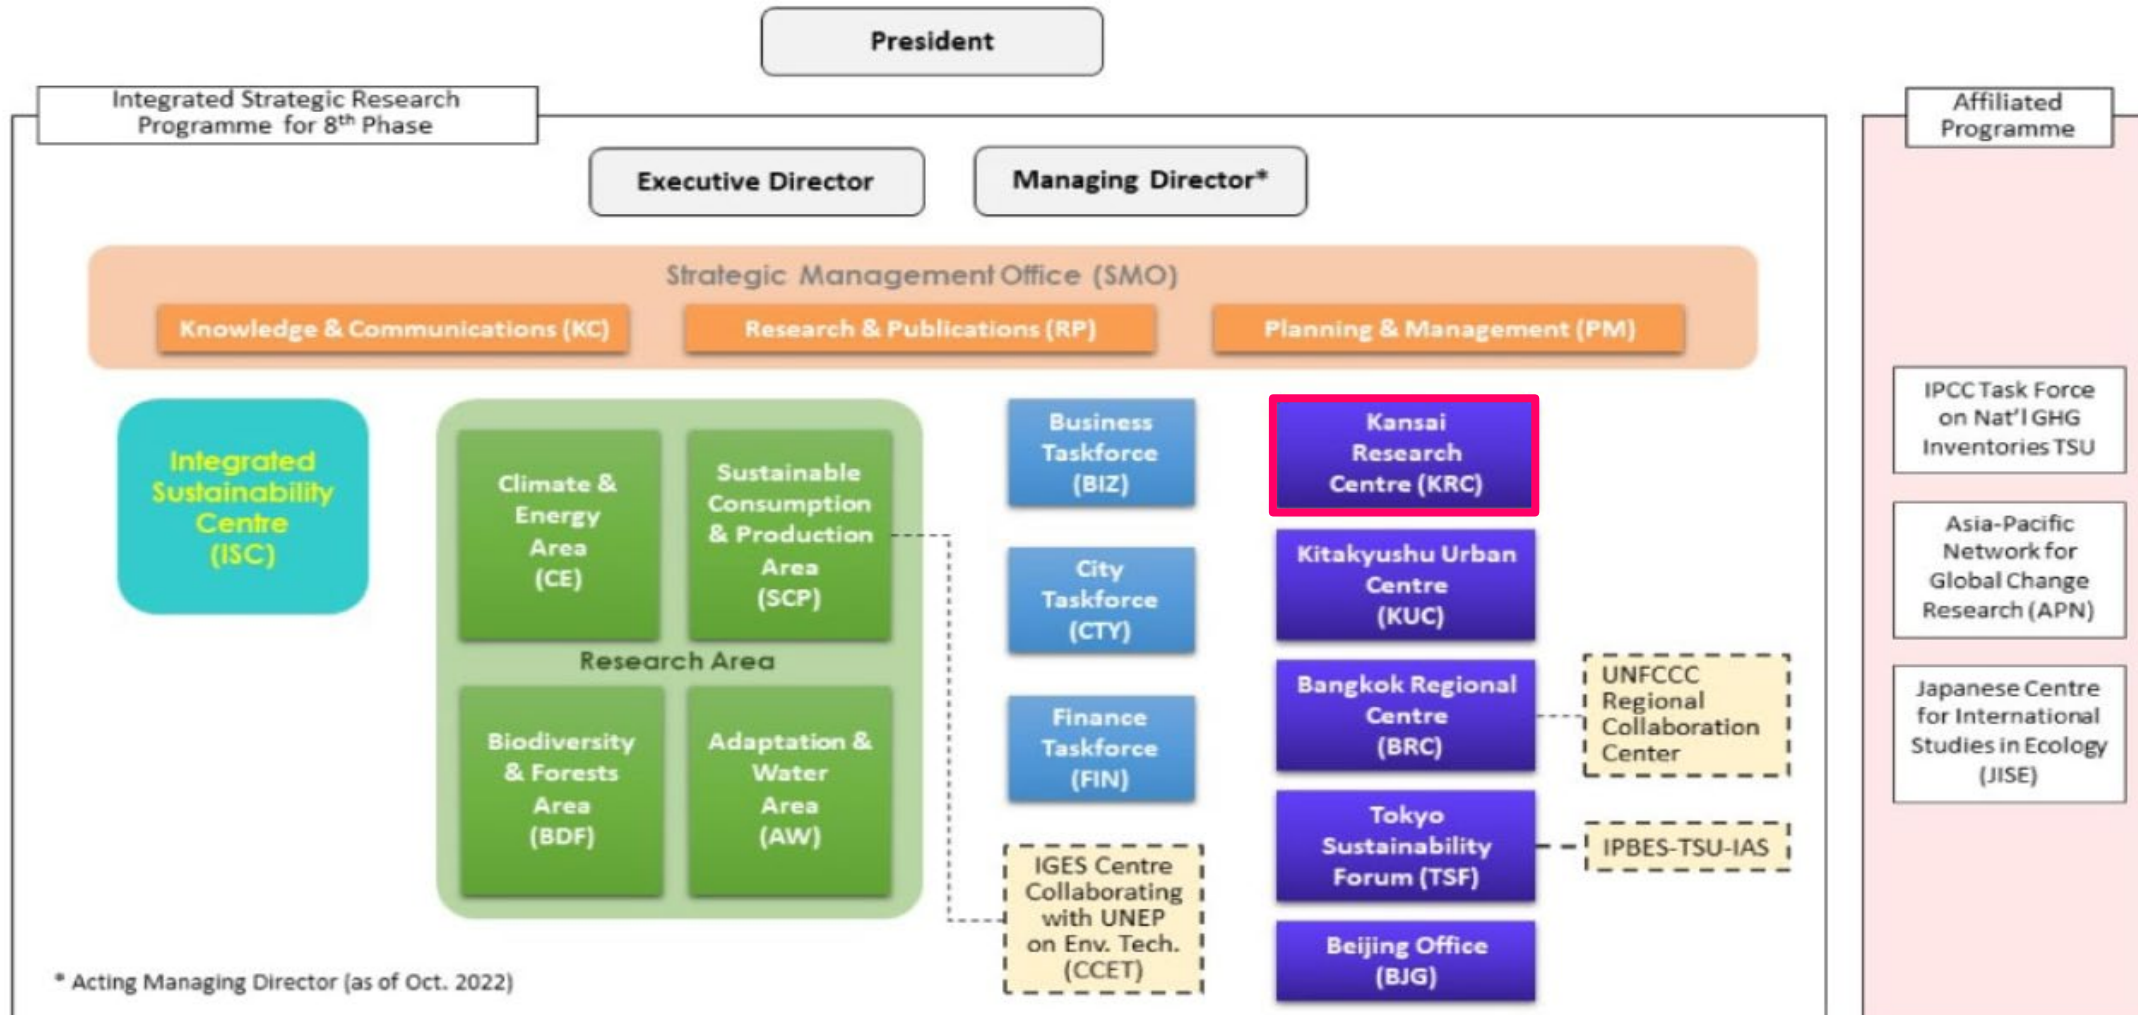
President

Integrated Strategic Research Programme for 8$^{th}$ Phase

Executive Director

Managing Director*

Strategic Management Office (SMO)

Knowledge & Communications (KC)

Research & Publications (RP)

Planning & Management (PM)

Integrated Sustainability Centre (ISC)

Climate & Energy Area (CE)

Sustainable Consumption & Production Area (SCP)

Research Area

Biodiversity & Forests Area (BDF)

Adaptation & Water Area (AW)

Business Taskforce (BIZ)

City Taskforce (CTY)

Finance Taskforce (FIN)

IGES Centre Collaborating with UNEP on Env. Tech. (CCET)

Kansai Research Centre (KRC)

Kitakyushu Urban Centre (KUC)

Bangkok Regional Centre (BRC)

UNFCCC Regional Collaboration Center

Tokyo Sustainability Forum (TSF)

IPBES-TSU-IAS

Beijing Office (BJG)

Affiliated Programme

IPCC Task Force on Nat'l GHG Inventories TSU

Asia-Pacific Network for Global Change Research (APN)

Japanese Centre for International Studies in Ecology (JISE)

* Acting Managing Director (as of Oct. 2022)